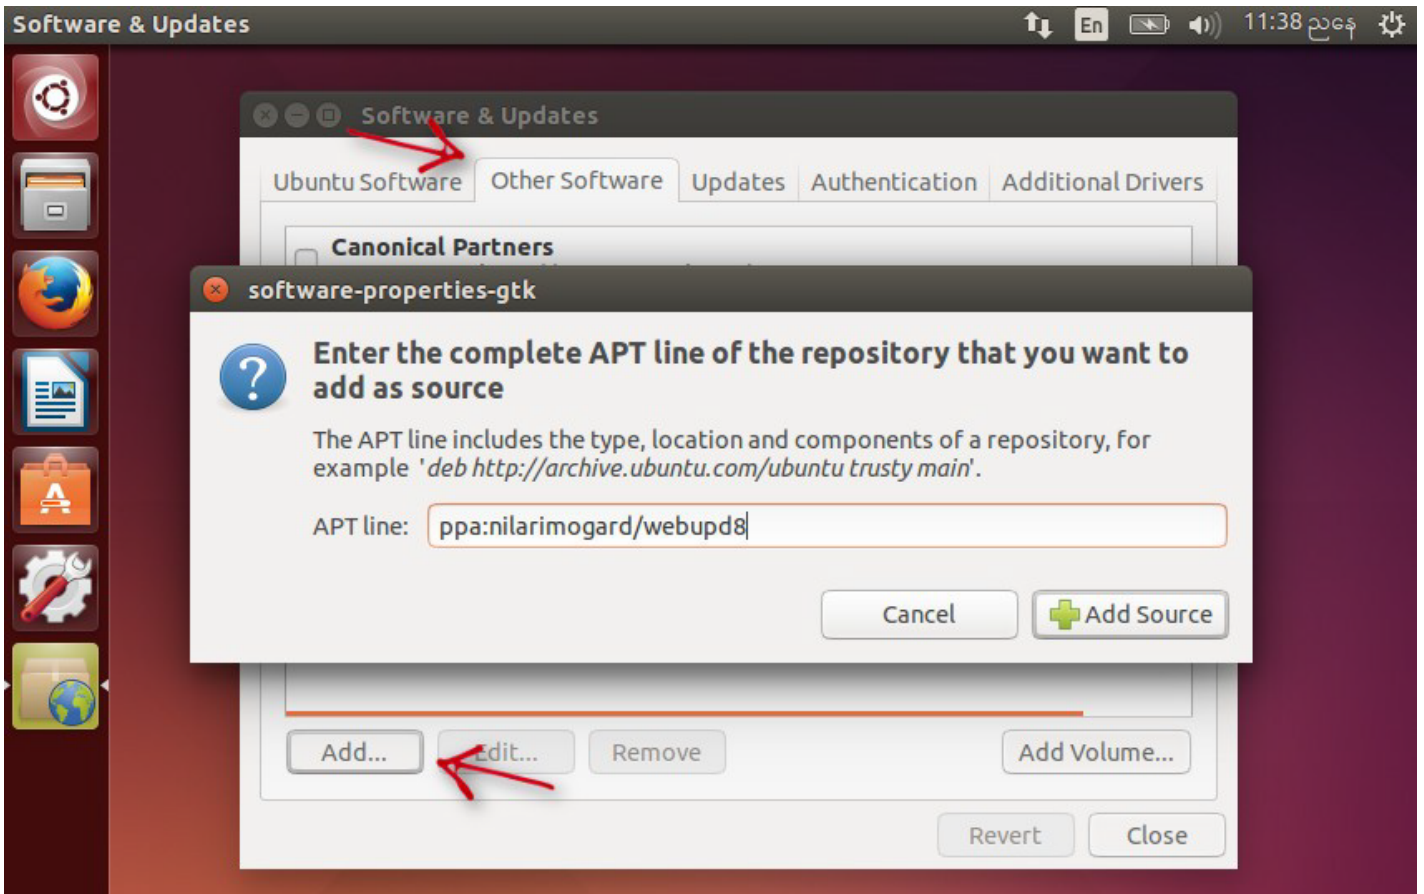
Software & Updates

En 11:38 ညနေ

Software & Updates

Ubuntu Software | Other Software | Updates | Authentication | Additional Drivers

Canonical Partners

software-properties-gtk

Enter the complete APT line of the repository that you want to add as source

The APT line includes the type, location and components of a repository, for example '*deb http://archive.ubuntu.com/ubuntu trusty main*'.

APT line: ppa:nilarimogard/webupd8

Cancel

Add Source

Add...

Edit...

Remove

Add Volume...

Revert

Close